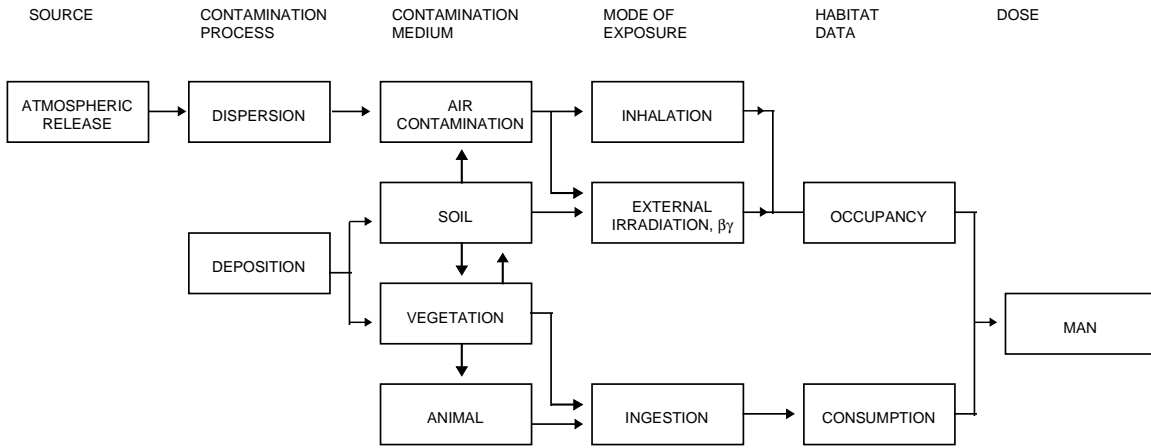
SOURCE

CONTAMINATION PROCESS

CONTAMINATION MEDIUM

MODE OF EXPOSURE

HABITAT DATA

DOSE

ATMOSPHERIC RELEASE

DISPERSION

AIR CONTAMINATION

INHALATION

SOIL

EXTERNAL IRRADIATION, $\beta\gamma$

OCCUPANCY

DEPOSITION

VEGETATION

MAN

ANIMAL

INGESTION

CONSUMPTION